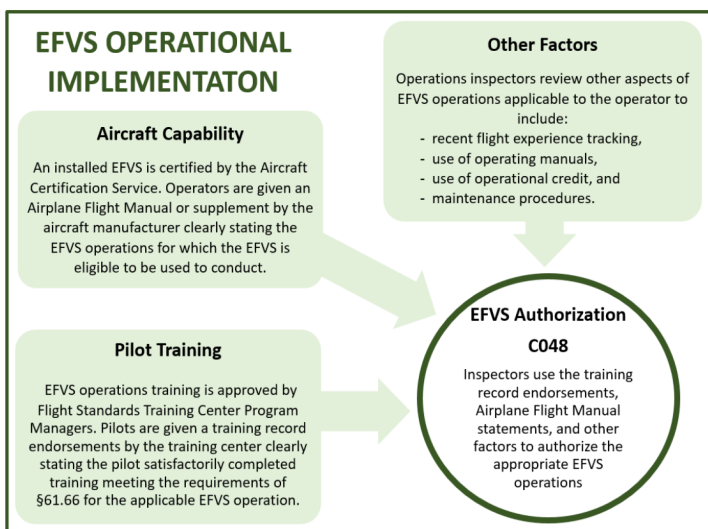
EFVS OPERATIONAL IMPLEMENTATON

Other Factors

Operations inspectors review other aspects of EFVS operations applicable to the operator to include:
- recent flight experience tracking,
- use of operating manuals,
- use of operational credit, and
- maintenance procedures.

Aircraft Capability

An installed EFVS is certified by the Aircraft Certification Service. Operators are given an Airplane Flight Manual or supplement by the aircraft manufacturer clearly stating the EFVS operations for which the EFVS is eligible to be used to conduct.

EFVS Authorization
C048

Inspectors use the training record endorsements, Airplane Flight Manual statements, and other factors to authorize the appropriate EFVS operations

Pilot Training

EFVS operations training is approved by Flight Standards Training Center Program Managers. Pilots are given a training record endorsements by the training center clearly stating the pilot satisfactorily completed training meeting the requirements of §61.66 for the applicable EFVS operation.